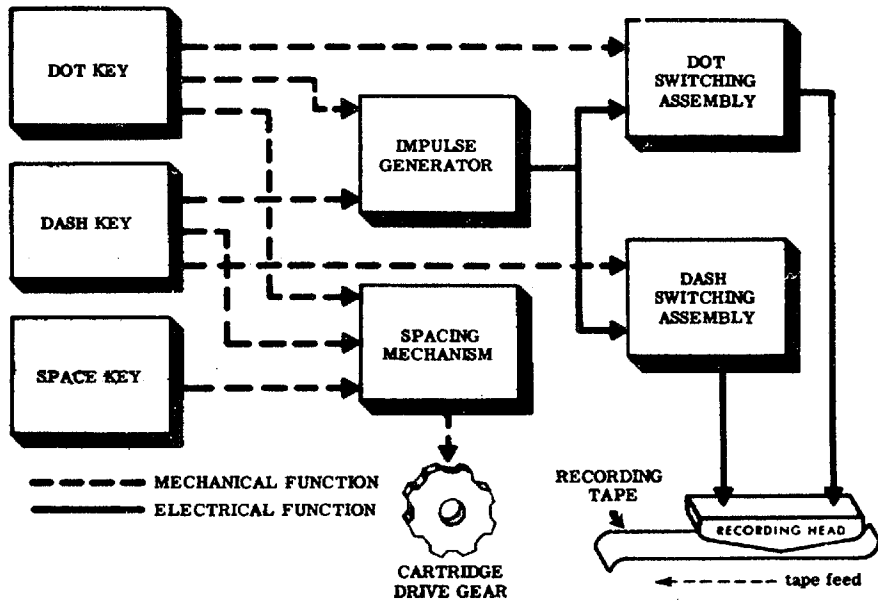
DOT KEY

IMPULSE GENERATOR

DOT SWITCHING ASSEMBLY

DASH KEY

DASH SWITCHING ASSEMBLY

SPACE KEY

SPACING MECHANISM

MECHANICAL FUNCTION
ELECTRICAL FUNCTION

CARTRIDGE DRIVE GEAR

RECORDING TAPE

RECORDING HEAD

tape feed